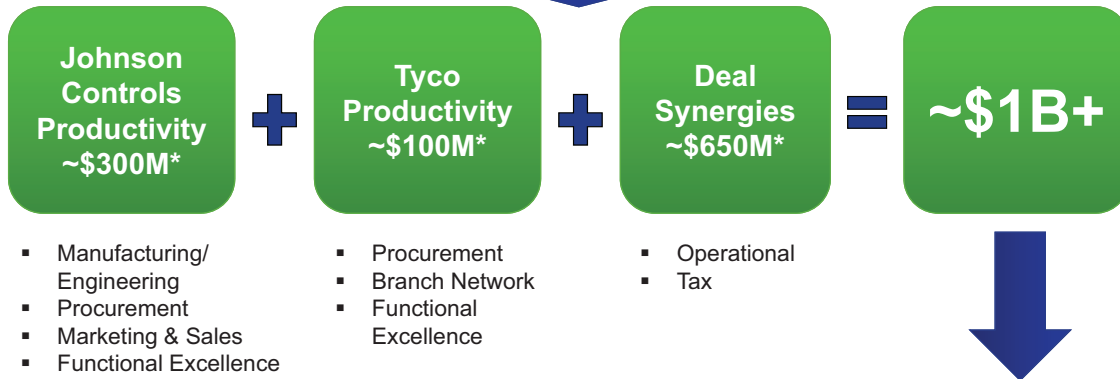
Johnson Controls Productivity ~\$300M*

Tyco Productivity ~\$100M*

Deal Synergies ~\$650M*

~\$1B+

▪ Manufacturing/ Engineering
▪ Procurement
▪ Marketing & Sales
▪ Functional Excellence

▪ Procurement
▪ Branch Network
▪ Functional Excellence

▪ Operational
▪ Tax